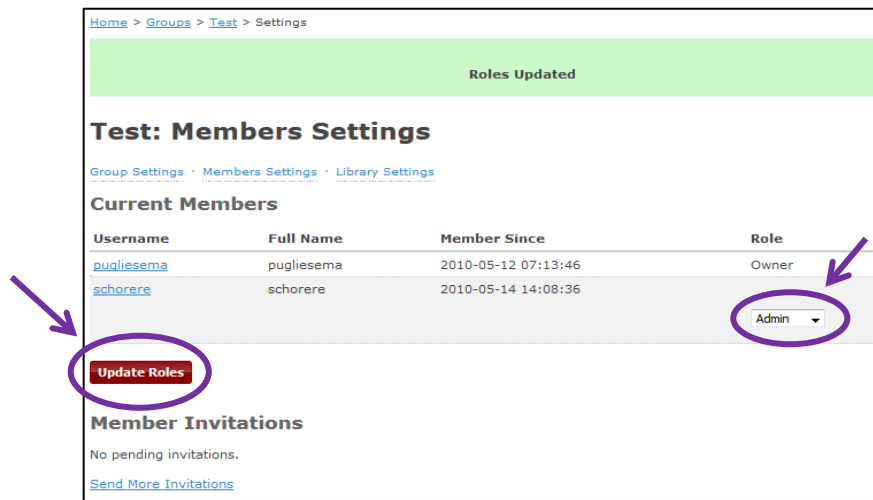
Home > Groups > Test > Settings

Roles Updated

Test: Members Settings

Group Settings · Members Settings · Library Settings

Current Members

| Username | Full Name | Member Since | Role |
|---|---|---|---|
| pugliesema | pugliesema | 2010-05-12 07:13:46 | Owner |
| schorere | schorere | 2010-05-14 14:08:36 | Admin |

Update Roles

Member Invitations

No pending invitations.

Send More Invitations